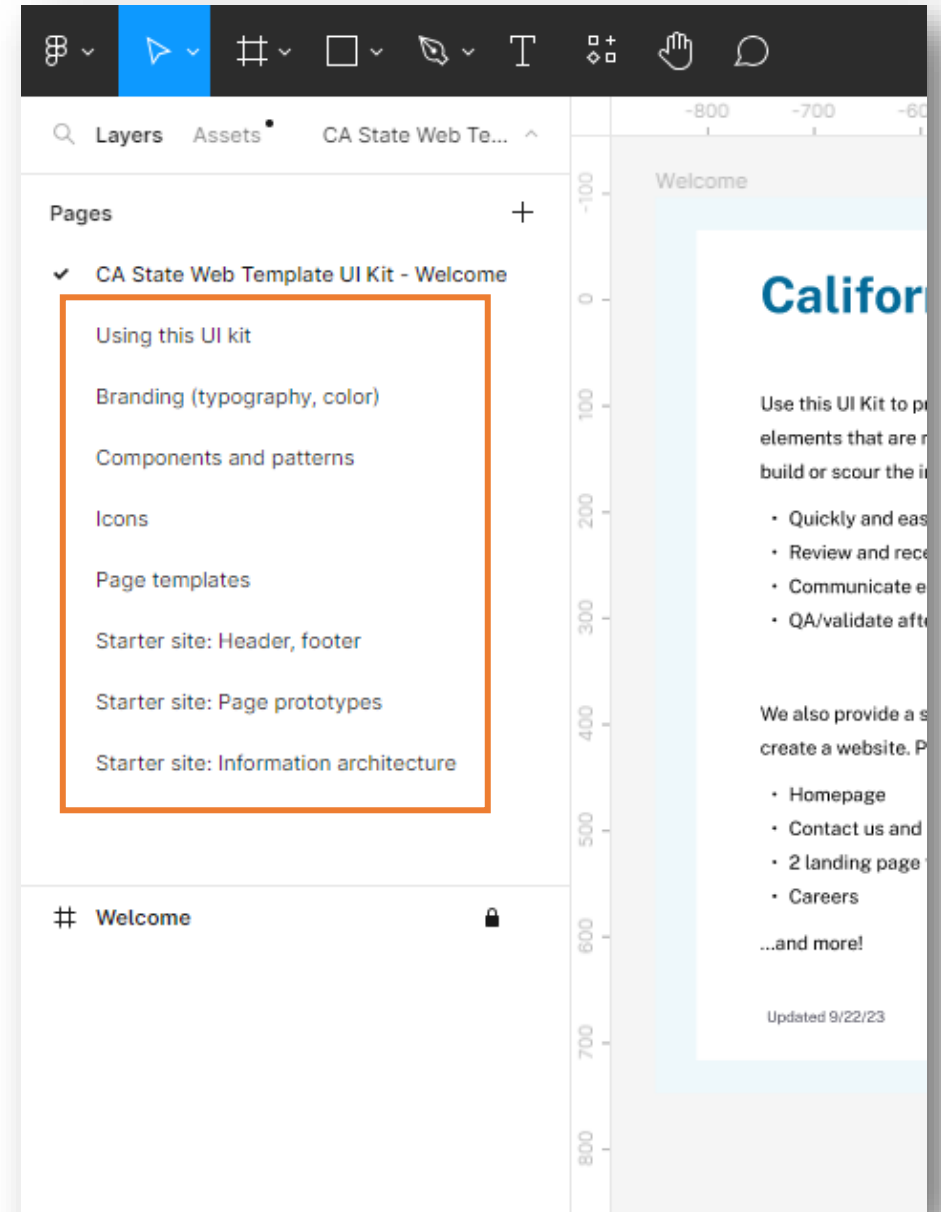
Layers Assets CA State Web Te...

Pages

CA State Web Template UI Kit - Welcome

Using this UI kit

Branding (typography, color)

Components and patterns

Icons

Page templates

Starter site: Header, footer

Starter site: Page prototypes

Starter site: Information architecture

Welcome

-800 -700 -60

-100 0 100 200 300 400 500 600 700 800

Welcome

Califor

Use this UI Kit to pr elements that are r build or scour the i

• Quickly and eas
• Review and rec
• Communicate e
• QA/validate aft

We also provide a s create a website. P

• Homepage
• Contact us and
• 2 landing page
• Careers

...and more!

Updated 9/22/23